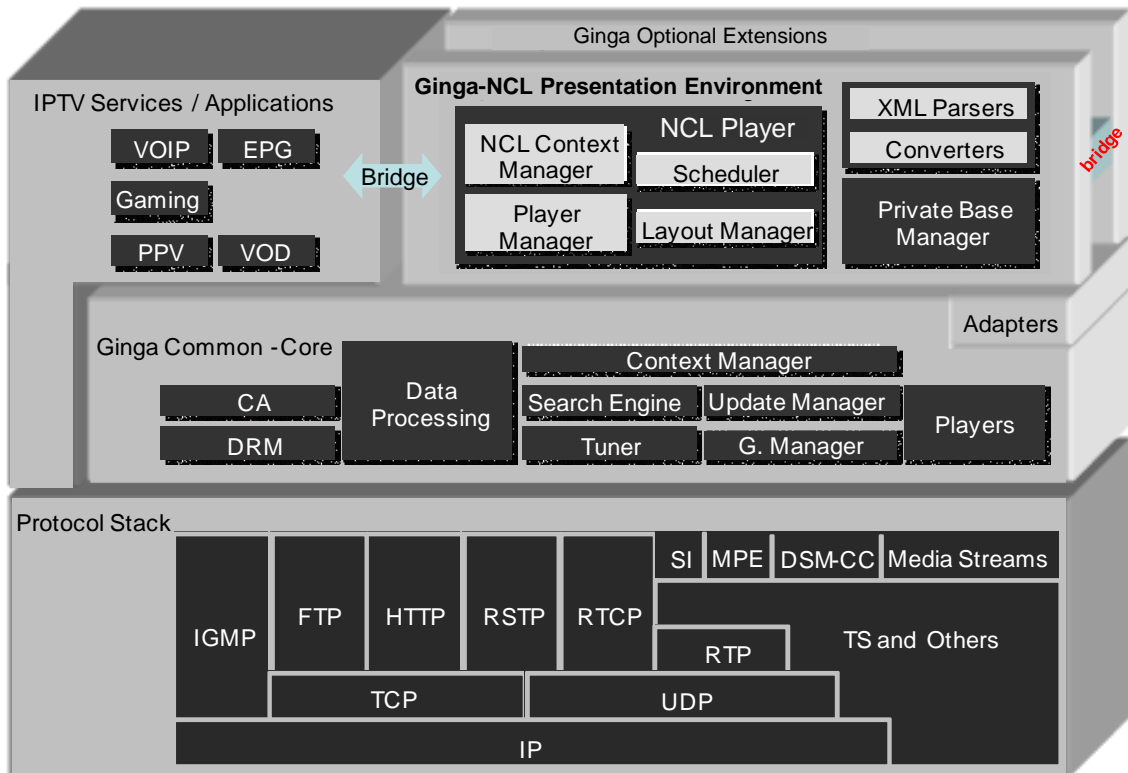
Ginga Optional Extensions

IPTV Services / Applications

VOIP
EPG
Gaming
PPV
VOD

Bridge

Ginga-NCL Presentation Environment

NCL Context Manager
NCL Player
Scheduler
Player Manager
Layout Manager

XML Parsers
Converters
Private Base Manager

bridge

Adapters

Ginga Common -Core

CA
DRM
Data Processing
Context Manager
Search Engine
Update Manager
Tuner
G. Manager
Players

Protocol Stack

IGMP
FTP
HTTP
RSTP
RTCP
SI
MPE
DSM-CC
Media Streams
RTP
TS and Others
TCP
UDP
IP